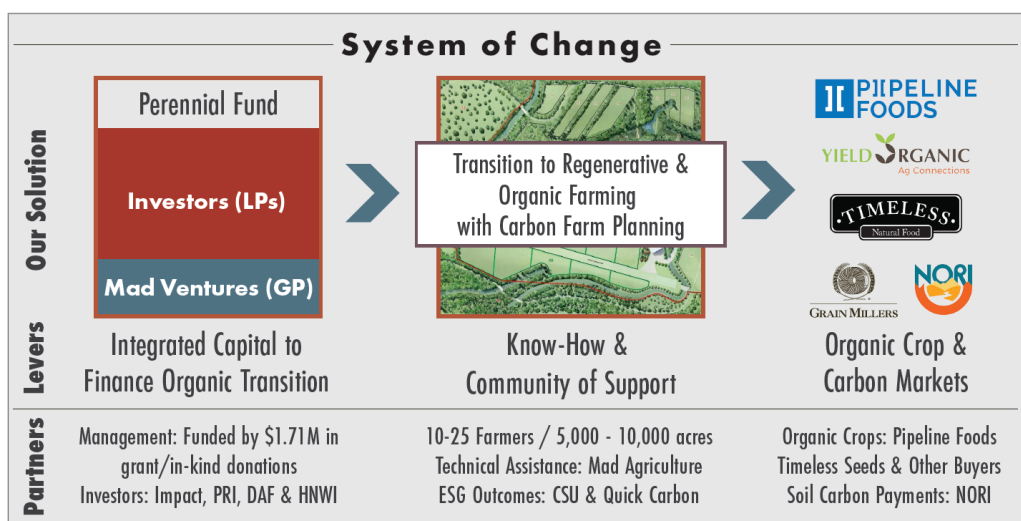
System of Change

Our Solution

Perennial Fund

Investors (LPs)

Mad Ventures (GP)

Transition to Regenerative & Organic Farming with Carbon Farm Planning

PIPELINE FOODS

YIELD ORGANIC Ag Connections

TIMELESS Natural Food

GRAIN MILLERS

NORI

Levers

Integrated Capital to Finance Organic Transition

Know-How & Community of Support

Organic Crop & Carbon Markets

Partners

Management: Funded by $1.71M in grant/in-kind donations
Investors: Impact, PRI, DAF & HNWI

10-25 Farmers / 5,000 - 10,000 acres
Technical Assistance: Mad Agriculture
ESG Outcomes: CSU & Quick Carbon

Organic Crops: Pipeline Foods
Timeless Seeds & Other Buyers
Soil Carbon Payments: NORI